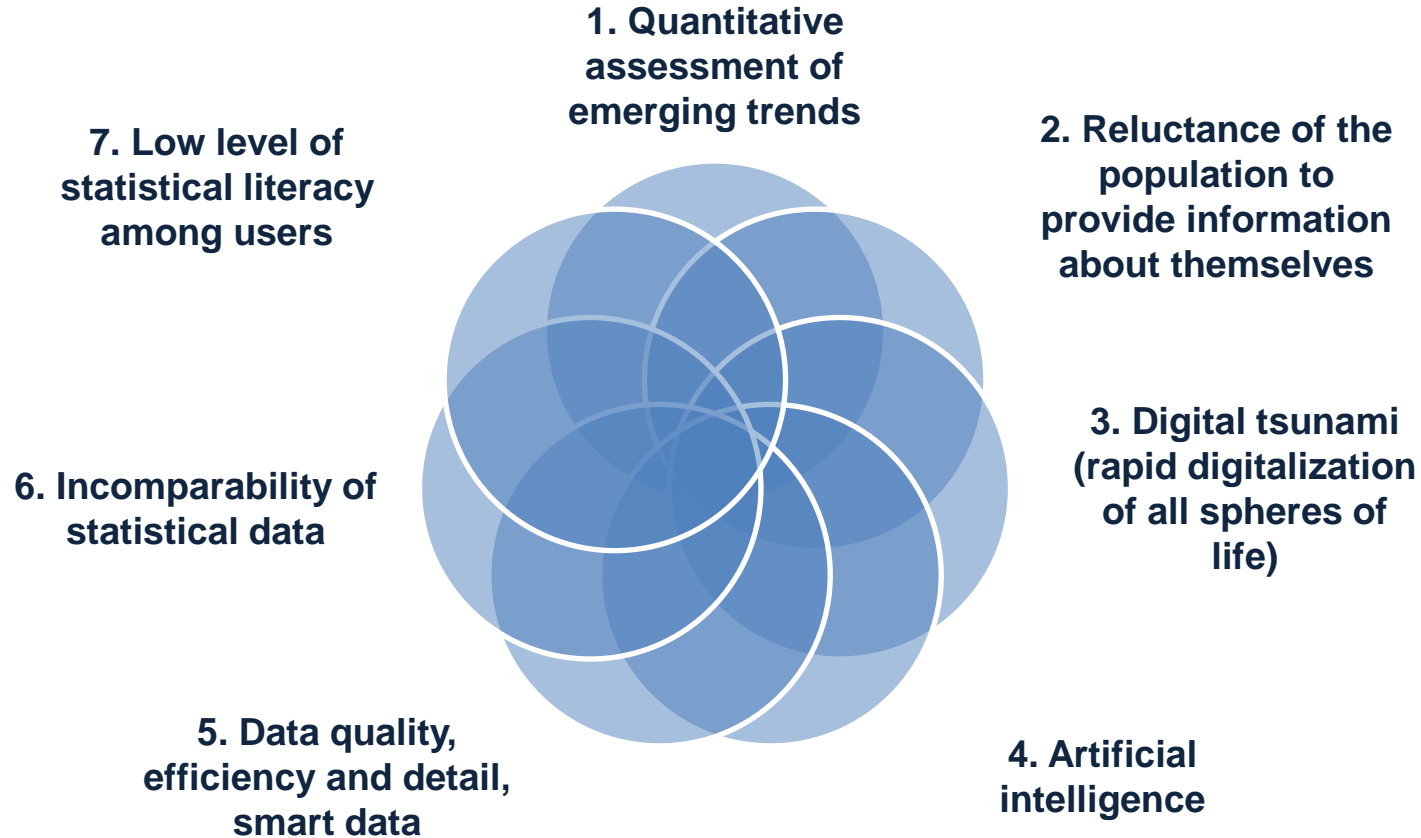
1. Quantitative assessment of emerging trends

2. Reluctance of the population to provide information about themselves

3. Digital tsunami (rapid digitalization of all spheres of life)

4. Artificial intelligence

5. Data quality, efficiency and detail, smart data

6. Incomparability of statistical data

7. Low level of statistical literacy among users